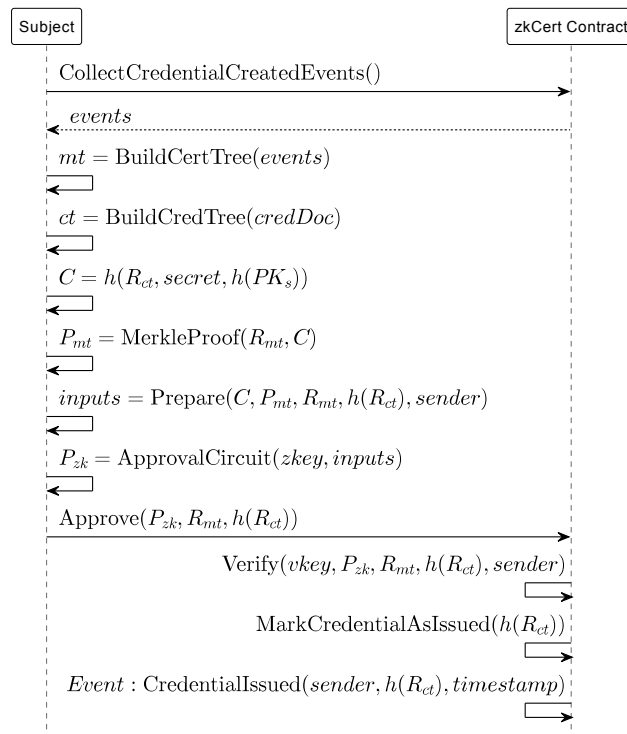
Subject

zkCert Contract

CollectCredentialCreatedEvents()

$events$

$mt = \text{BuildCertTree}(events)$

$ct = \text{BuildCredTree}(credDoc)$

$C = h(R_{ct}, secret, h(PK_s))$

$P_{mt} = \text{MerkleProof}(R_{mt}, C)$

$inputs = \text{Prepare}(C, P_{mt}, R_{mt}, h(R_{ct}), sender)$

$P_{zk} = \text{ApprovalCircuit}(zkey, inputs)$

$\text{Approve}(P_{zk}, R_{mt}, h(R_{ct}))$

$\text{Verify}(vkey, P_{zk}, R_{mt}, h(R_{ct}), sender)$

$\text{MarkCredentialAsIssued}(h(R_{ct}))$

$Event : \text{CredentialIssued}(sender, h(R_{ct}), timestamp)$